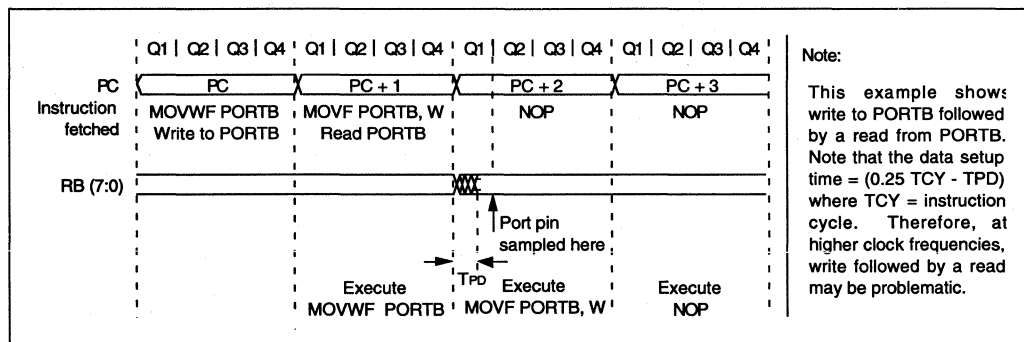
Q1 | Q2 | Q3 | Q4 | Q1 | Q2 | Q3 | Q4 | Q1 | Q2 | Q3 | Q4 | Q1 | Q2 | Q3 | Q4

PC | PC | PC + 1 | PC + 2 | PC + 3

Instruction fetched | MOVWF PORTB Write to PORTB | MOVF PORTB, W Read PORTB | NOP | NOP

RB (7:0)

Port pin sampled here

$T_{PD}$

Execute MOVWF PORTB

Execute MOVF PORTB, W

Execute NOP

Note:

This example shows write to PORTB followed by a read from PORTB. Note that the data setup time = (0.25 TCY - TPD) where TCY = instruction cycle. Therefore, at higher clock frequencies, write followed by a read may be problematic.